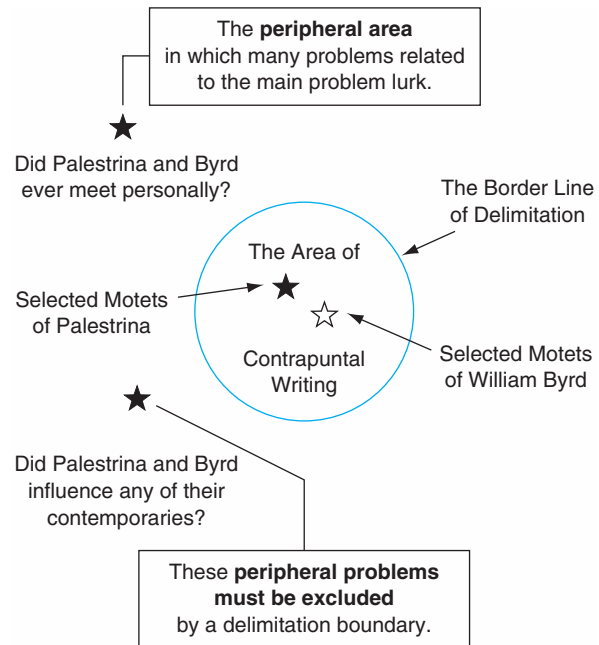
The **peripheral area** in which many problems related to the main problem lurk.

Did Palestrina and Byrd ever meet personally?

The Border Line of Delimitation

The Area of

Selected Motets of Palestrina

Contrapuntal Writing

Selected Motets of William Byrd

Did Palestrina and Byrd influence any of their contemporaries?

These **peripheral problems must be excluded** by a delimitation boundary.